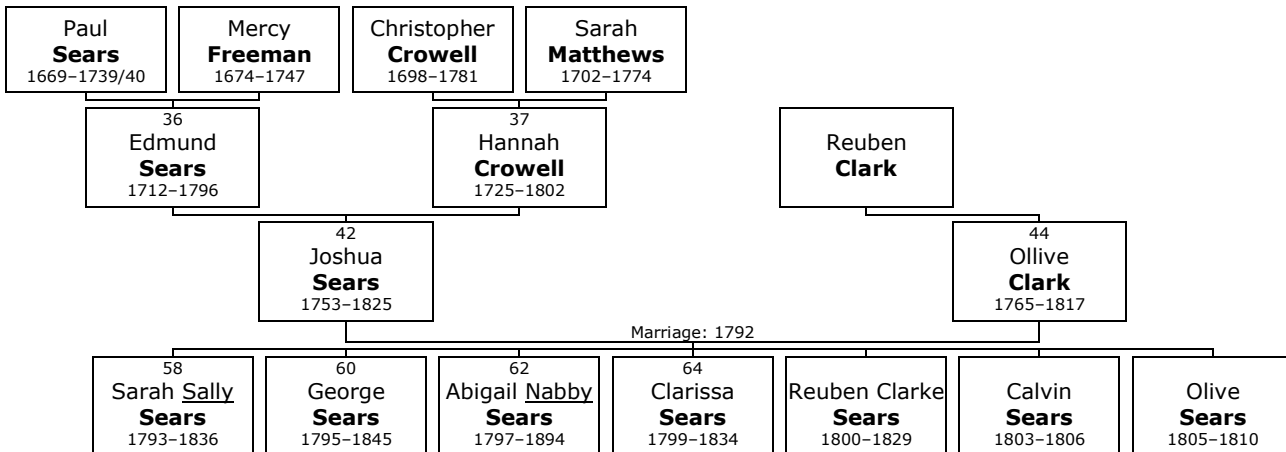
Paul
**Sears**
1669–1739/40

Mercy
**Freeman**
1674–1747

Christopher
**Crowell**
1698–1781

Sarah
**Matthews**
1702–1774

36
Edmund
**Sears**
1712–1796

37
Hannah
**Crowell**
1725–1802

Reuben
**Clark**

42
Joshua
**Sears**
1753–1825

44
Ollive
**Clark**
1765–1817

Marriage: 1792

58
Sarah Sally
**Sears**
1793–1836

60
George
**Sears**
1795–1845

62
Abigail Nabby
**Sears**
1797–1894

64
Clarissa
**Sears**
1799–1834

Reuben Clarke
**Sears**
1800–1829

Calvin
**Sears**
1803–1806

Olive
**Sears**
1805–1810